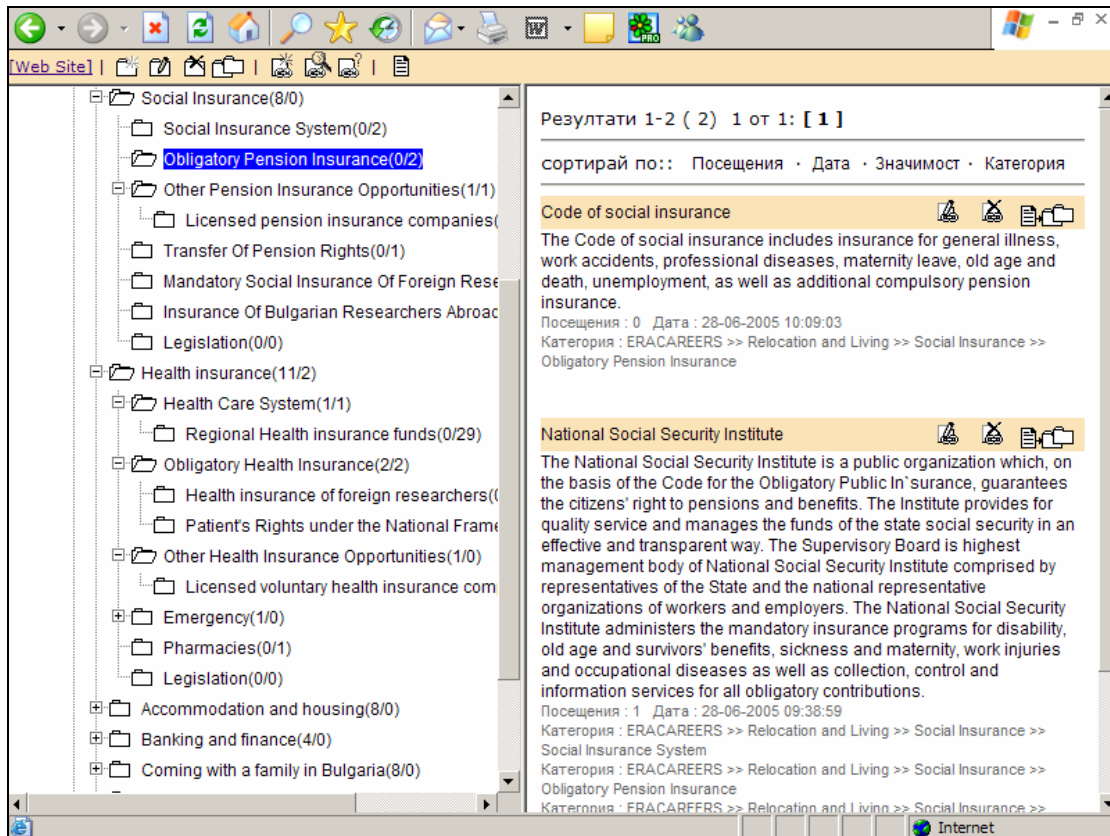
[Web Site] |

Social Insurance(8/0)
Social Insurance System(0/2)
Obligatory Pension Insurance(0/2)
Other Pension Insurance Opportunities(1/1)
Licensed pension insurance companies(
Transfer Of Pension Rights(0/1)
Mandatory Social Insurance Of Foreign Rese
Insurance Of Bulgarian Researchers Abroac
Legislation(0/0)
Health insurance(11/2)
Health Care System(1/1)
Regional Health insurance funds(0/29)
Obligatory Health Insurance(2/2)
Health insurance of foreign researchers(
Patient's Rights under the National Frame
Other Health Insurance Opportunities(1/0)
Licensed voluntary health insurance com
Emergency(1/0)
Pharmacies(0/1)
Legislation(0/0)
Accommodation and housing(8/0)
Banking and finance(4/0)
Coming with a family in Bulgaria(8/0)

Резултати 1-2 ( 2) 1 от 1: [ 1 ]

сортирай по:: Посещения · Дата · Значимост · Категория

Code of social insurance

The Code of social insurance includes insurance for general illness, work accidents, professional diseases, maternity leave, old age and death, unemployment, as well as additional compulsory pension insurance.
Посещения : 0 Дата : 28-06-2005 10:09:03
Категория : ERACAREERS >> Relocation and Living >> Social Insurance >> Obligatory Pension Insurance

National Social Security Institute

The National Social Security Institute is a public organization which, on the basis of the Code for the Obligatory Public In`surance, guarantees the citizens' right to pensions and benefits. The Institute provides for quality service and manages the funds of the state social security in an effective and transparent way. The Supervisory Board is highest management body of National Social Security Institute comprised by representatives of the State and the national representative organizations of workers and employers. The National Social Security Institute administers the mandatory insurance programs for disability, old age and survivors' benefits, sickness and maternity, work injuries and occupational diseases as well as collection, control and information services for all obligatory contributions.
Посещения : 1 Дата : 28-06-2005 09:38:59
Категория : ERACAREERS >> Relocation and Living >> Social Insurance >> Social Insurance System
Категория : ERACAREERS >> Relocation and Living >> Social Insurance >> Obligatory Pension Insurance
Категория : ERACAREERS >> Relocation and Living >> Social Insurance >>

Internet